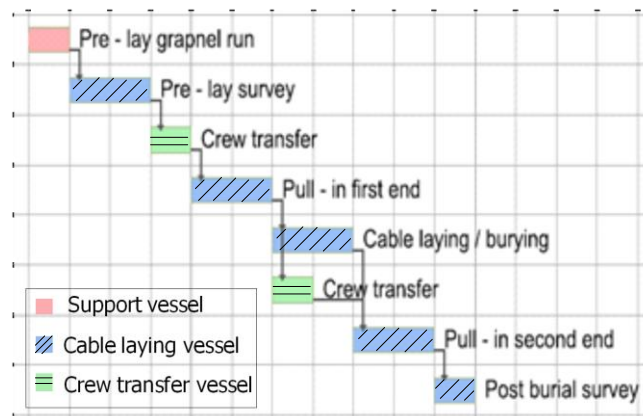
Pre - lay grapnel run
Pre - lay survey
Crew transfer
Pull - in first end
Cable laying / burying
Crew transfer
Pull - in second end
Post burial survey

Support vessel
Cable laying vessel
Crew transfer vessel